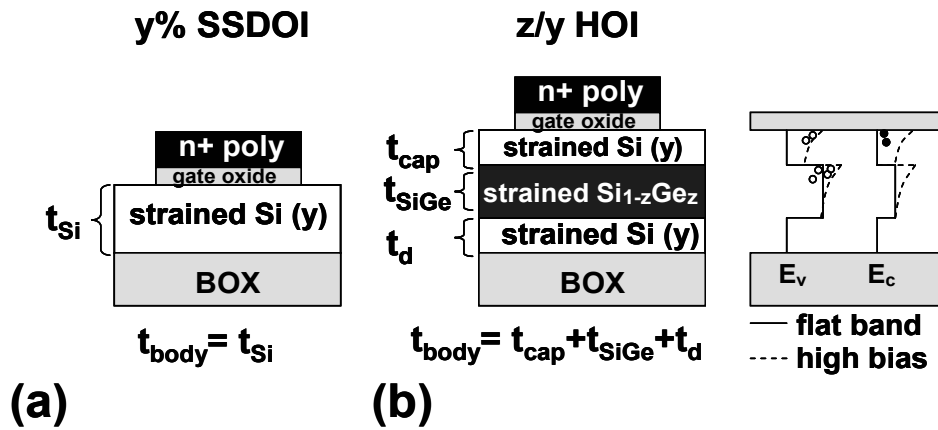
y% SSDOI

n+ poly
gate oxide
$t_{Si}$
strained Si (y)
BOX

$t_{body}= t_{Si}$

(a)

z/y HOI

n+ poly
gate oxide
$t_{cap}$
strained Si (y)
$t_{SiGe}$
strained $Si_{1-z}Ge_z$
$t_d$
strained Si (y)
BOX

$t_{body}= t_{cap}+t_{SiGe}+t_d$

(b)

$E_v$
$E_c$
flat band
high bias